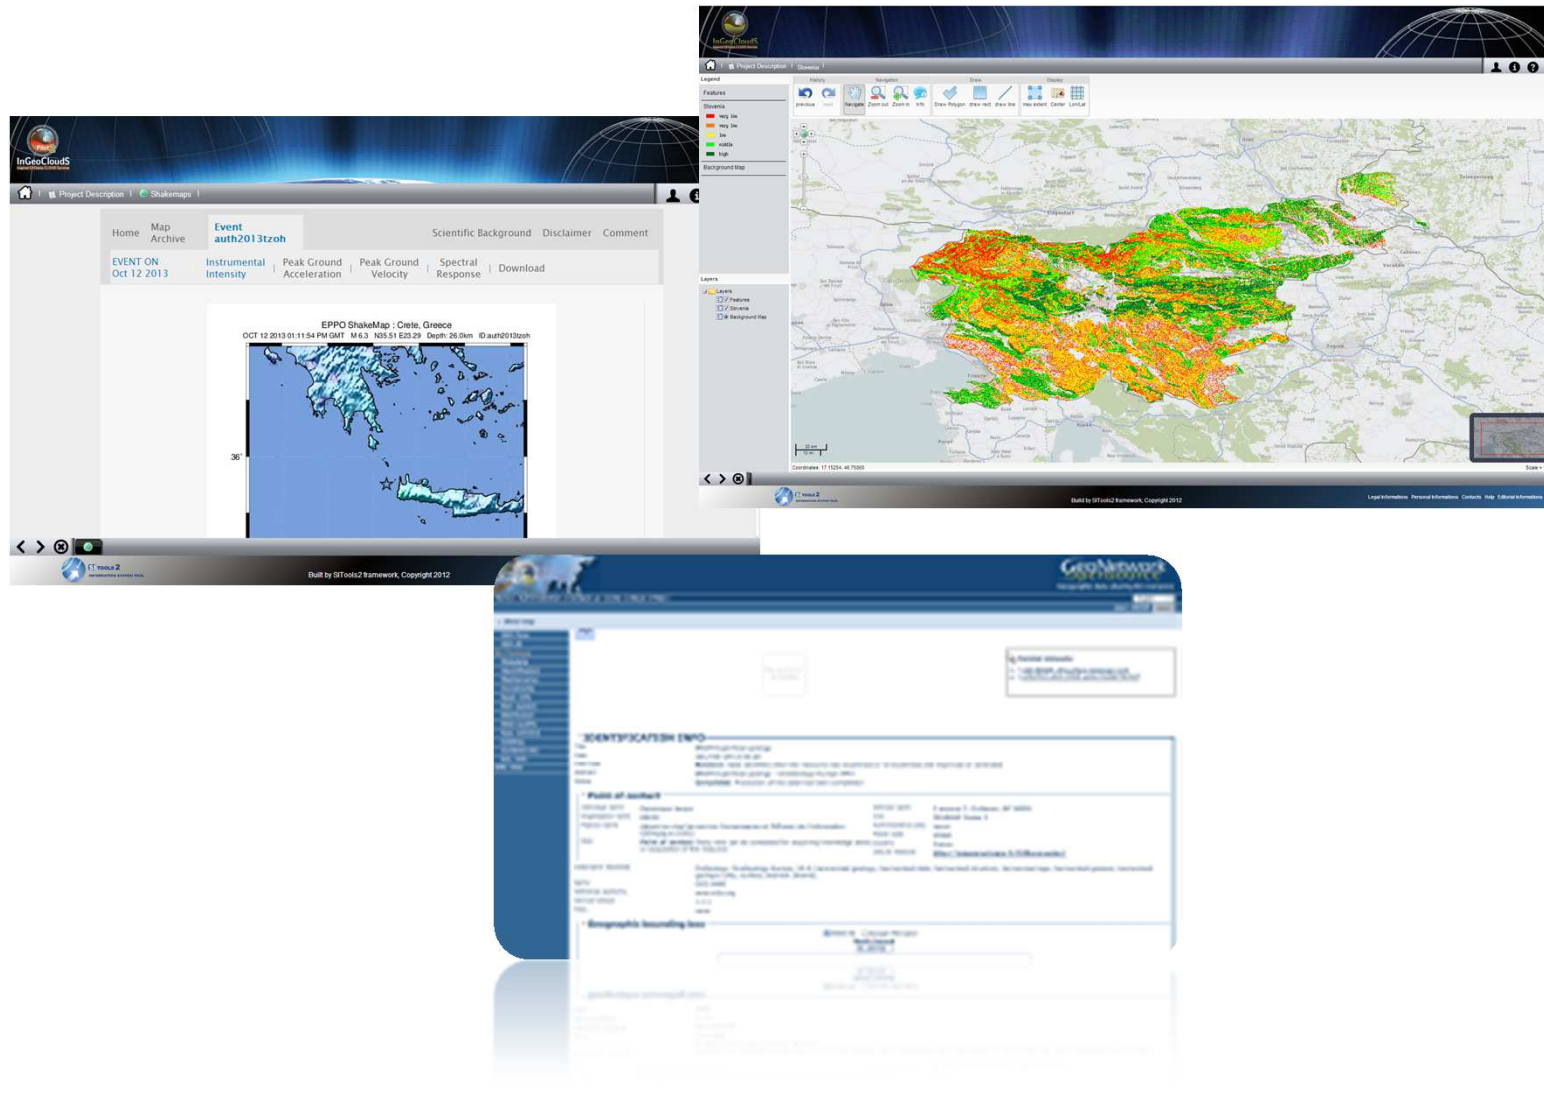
InGeoClouds

Project Description | Slovenia

Legend

Features

Slovenia

very low

low

low

middle

high

Background Map

History

previous

next

Navigation

Navigate

Zoom out

Zoom in

Info

Draw

Draw Polygon

draw rect

draw line

Display

max extent

Center

Lon/Lat

Layers

Layers

Features

Slovenia

Background Map

Coordinates: 17.15254, 46.75065

Scale =

Build by SITools2 framework, Copyright 2012

Legal Informations  Personal Informations  Contacts  Help  Editorial Informations

InGeoClouds

Project Description | Shakemaps |

Home  Map Archive  Event auth2013tzoh  Scientific Background  Disclaimer  Comment

EVENT ON Oct 12 2013  Instrumental Intensity | Peak Ground Acceleration | Peak Ground Velocity | Spectral Response | Download

EPPO ShakeMap : Crete, Greece

OCT 12 2013 01:11:54 PM GMT  M 6.3  N35.51 E23.29  Depth: 26.0km  ID:auth2013tzoh

36°

SITOOLS 2

Built by SITools2 framework, Copyright 2012

GeoNetwork opensource

IDENTIFICATION INFO

Point of contact

Geographic bounding box